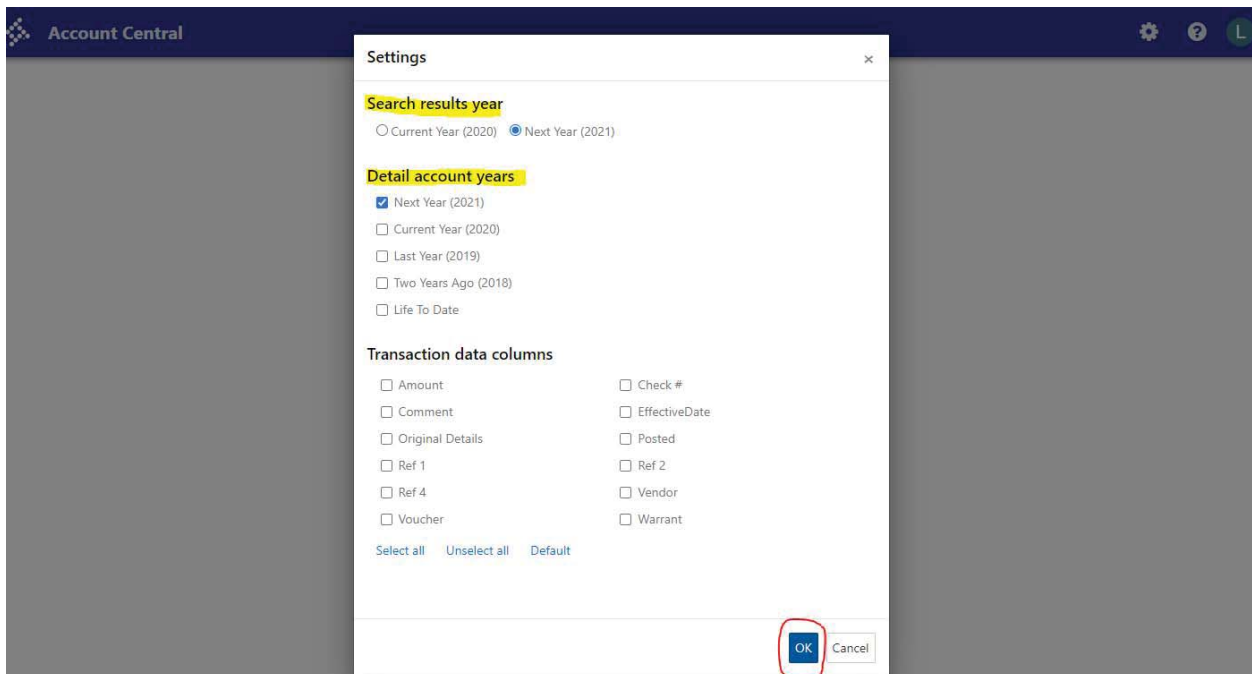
Account Central

L

Settings

×

Search results year

Current Year (2020)   Next Year (2021)

Detail account years

Next Year (2021)

Current Year (2020)

Last Year (2019)

Two Years Ago (2018)

Life To Date

Transaction data columns

Amount

Comment

Original Details

Ref 1

Ref 4

Voucher

Check #

EffectiveDate

Posted

Ref 2

Vendor

Warrant

Select all   Unselect all   Default

OK   Cancel